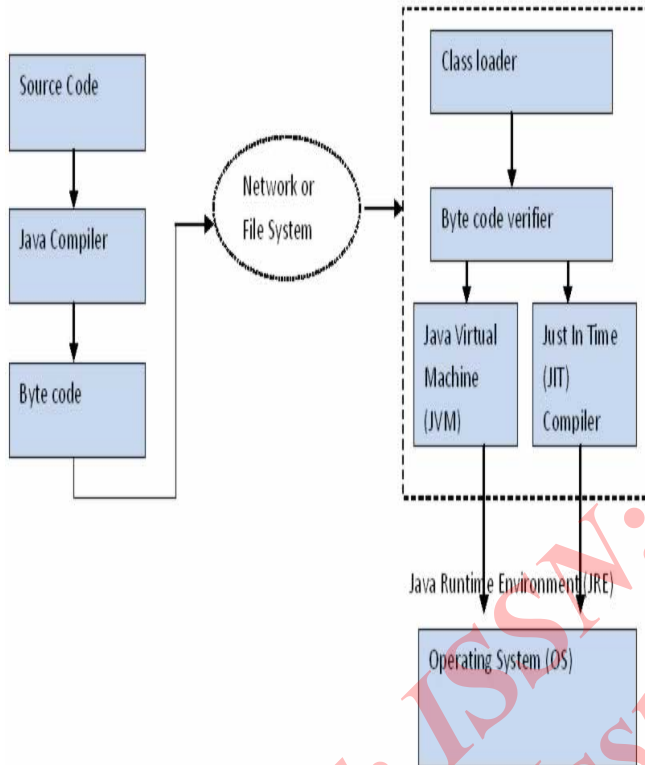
Source Code

Java Compiler

Byte code

Network or File System

Class loader

Byte code verifier

Java Virtual Machine (JVM)

Just In Time (JIT) Compiler

Java Runtime Environment(JRE)

Operating System (OS)

ISSN